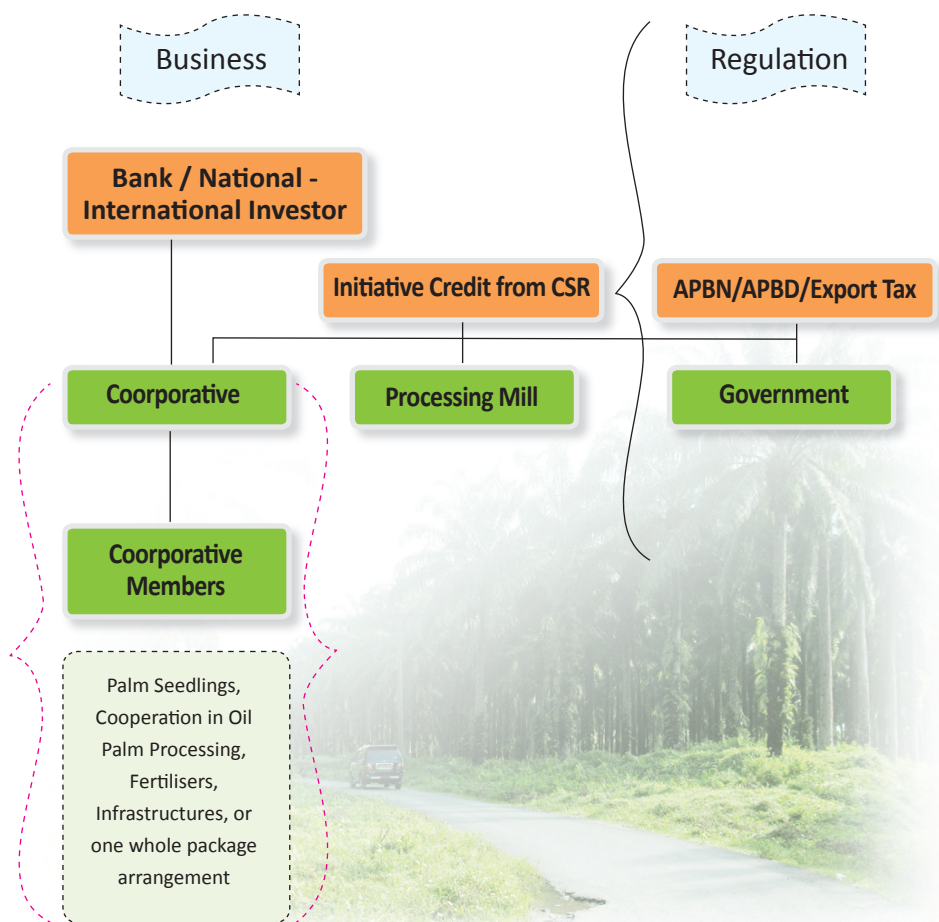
Business

Regulation

Bank / National - International Investor

Initiative Credit from CSR

APBN/APBD/Export Tax

Coorporative

Processing Mill

Government

Coorporative Members

Palm Seedlings, Cooperation in Oil Palm Processing, Fertilisers, Infrastructures, or one whole package arrangement